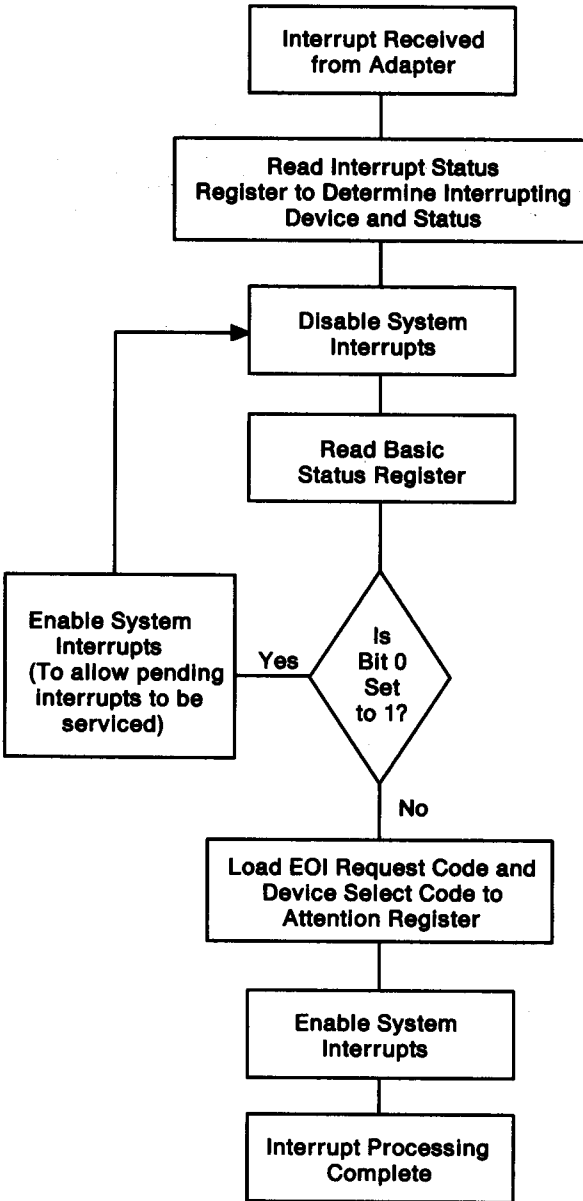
Interrupt Received from Adapter

Read Interrupt Status Register to Determine Interrupting Device and Status

Disable System Interrupts

Read Basic Status Register

Enable System Interrupts (To allow pending interrupts to be serviced)

Yes

Is Bit 0 Set to 1?

No

Load EOI Request Code and Device Select Code to Attention Register

Enable System Interrupts

Interrupt Processing Complete